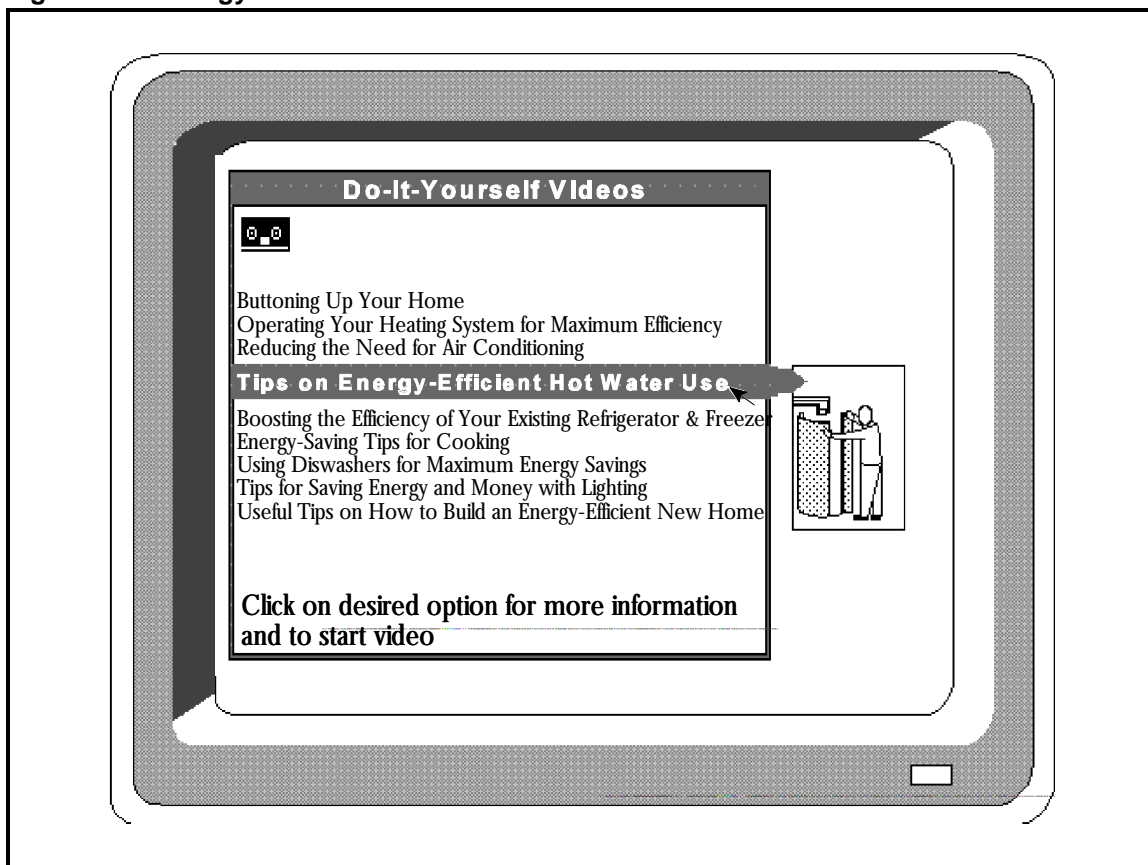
Do-It-Yourself Videos

Buttoning Up Your Home
Operating Your Heating System for Maximum Efficiency
Reducing the Need for Air Conditioning
Tips on Energy-Efficient Hot Water Use
Boosting the Efficiency of Your Existing Refrigerator & Freezer
Energy-Saving Tips for Cooking
Using Diswashers for Maximum Energy Savings
Tips for Saving Energy and Money with Lighting
Useful Tips on How to Build an Energy-Efficient New Home

Click on desired option for more information and to start video